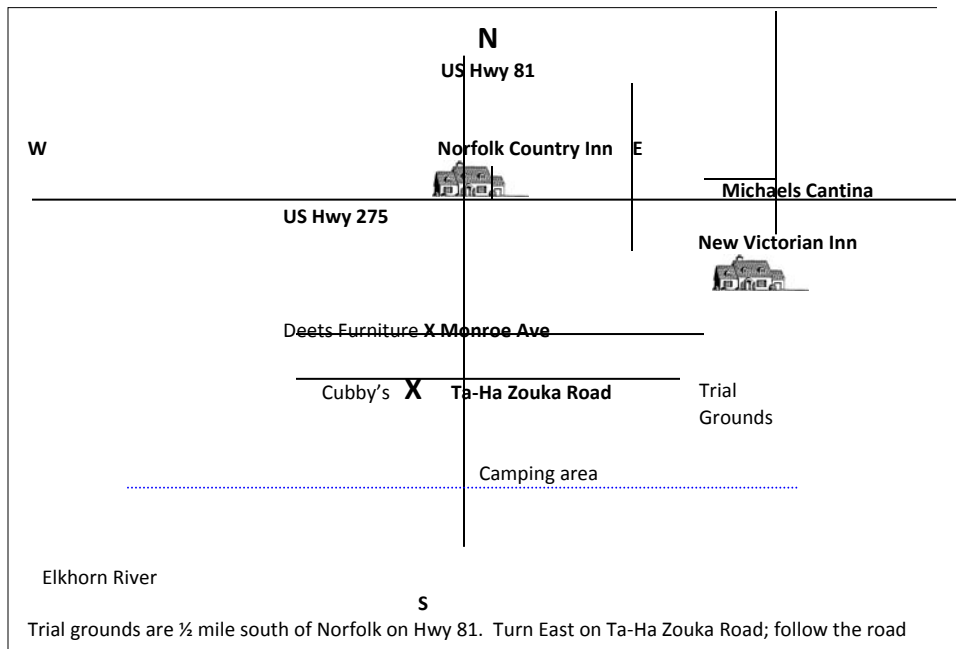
N
US Hwy 81

W

Norfolk Country Inn

E

Michaels Cantina

US Hwy 275

New Victorian Inn

Deets Furniture X Monroe Ave

Cubby's X Ta-Ha Zouka Road

Trial Grounds

Camping area

Elkhorn River

S

Trial grounds are ½ mile south of Norfolk on Hwy 81. Turn East on Ta-Ha Zouka Road; follow the road